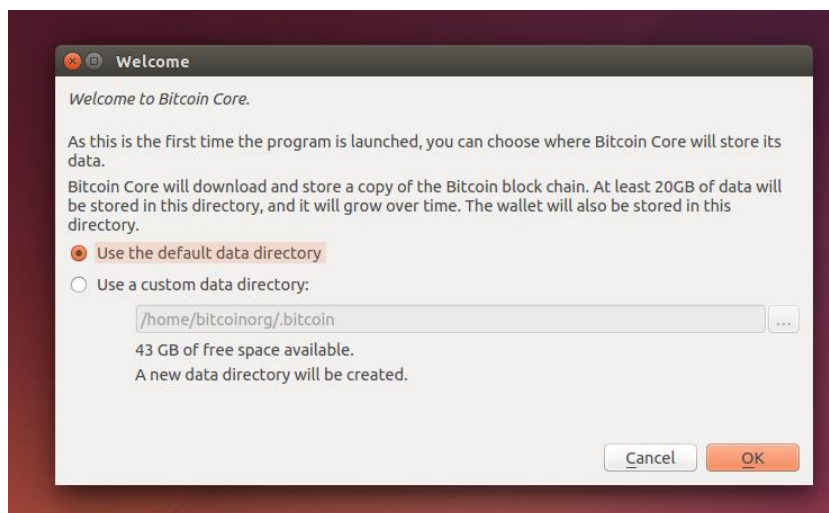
Welcome

Welcome to Bitcoin Core.

As this is the first time the program is launched, you can choose where Bitcoin Core will store its data.

Bitcoin Core will download and store a copy of the Bitcoin block chain. At least 20GB of data will be stored in this directory, and it will grow over time. The wallet will also be stored in this directory.

Use the default data directory

Use a custom data directory:

/home/bitcoinorg/.bitcoin

...

43 GB of free space available.

A new data directory will be created.

Cancel

OK